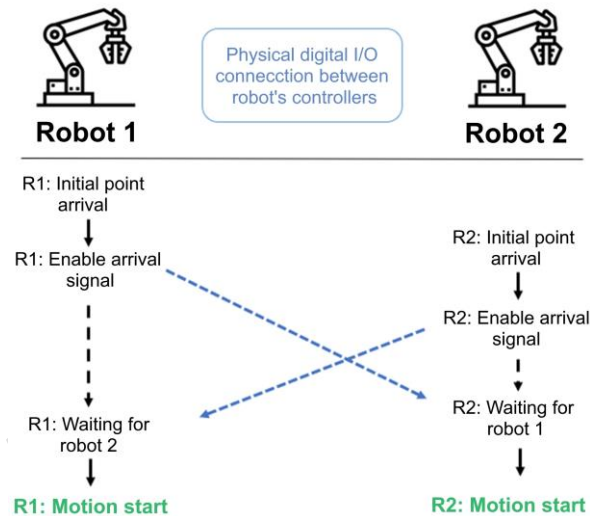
Physical digital I/O connecction between robot's controllers

Robot 1

Robot 2

R1: Initial point arrival

R1: Enable arrival signal

R1: Waiting for robot 2

R1: Motion start

R2: Initial point arrival

R2: Enable arrival signal

R2: Waiting for robot 1

R2: Motion start